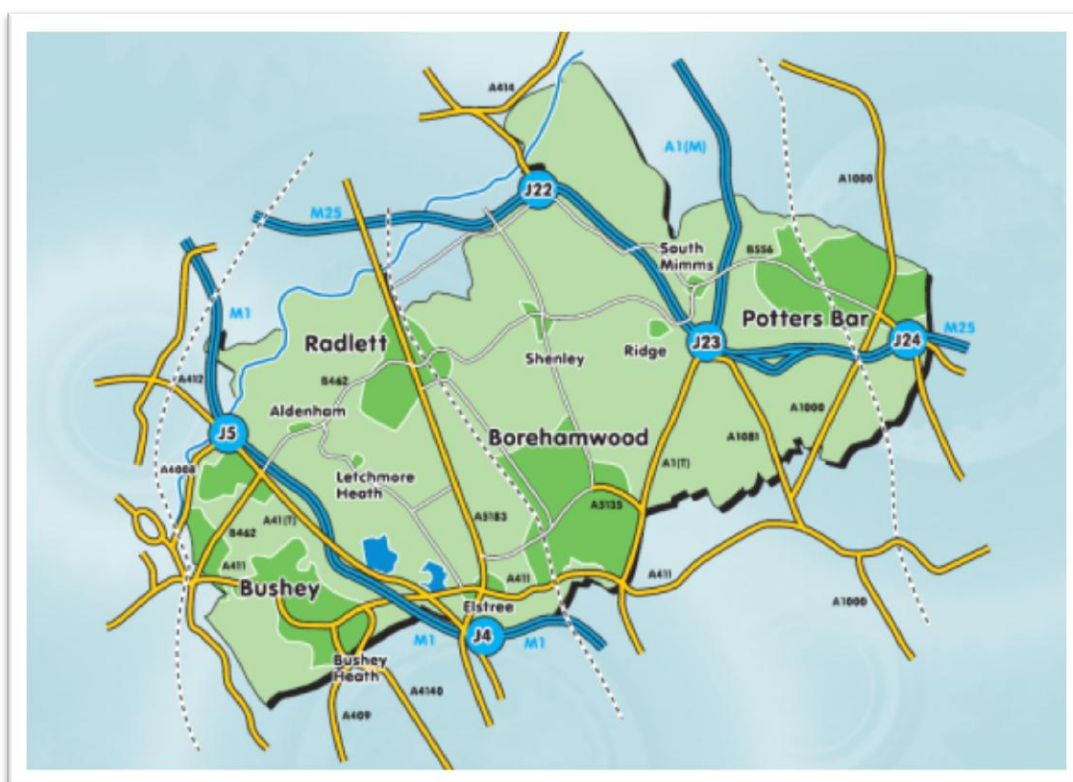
A414
A1(M)
J22
A1000
M25
South Mimms
B556
M1
Potters Bar
J24
M25
Radlett
J23
Shenley
Ridge
A412
B462
Aldenham
A1000
J5
Borehamwood
A1081
A4008
Letchmore Heath
A1(T)
A5183
A5135
A41(T)
B462
A411
A411
A411
Bushey
A1000
Elstree
M1
J4
M1
Bushey Heath
A4140
A409